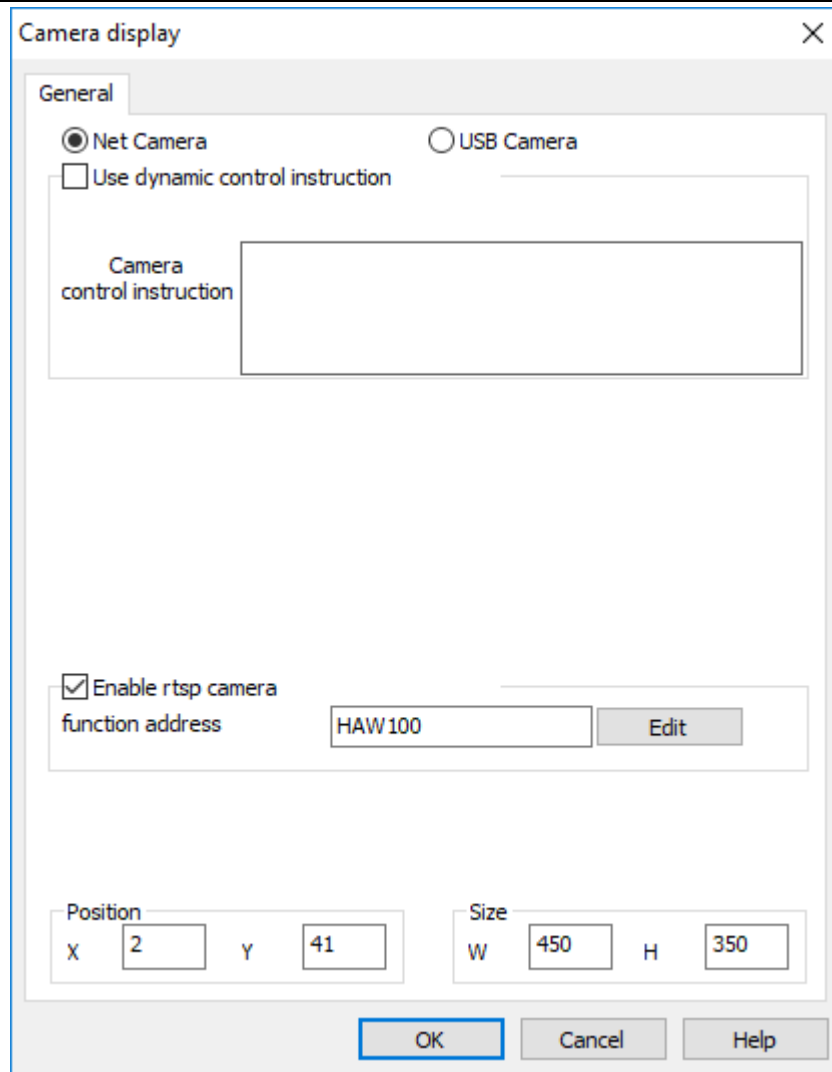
Camera display

General

Net Camera

USB Camera

Use dynamic control instruction

Camera control instruction

Enable rtsp camera

function address

HAW100

Edit

Position

X

2

Y

41

Size

W

450

H

350

OK

Cancel

Help